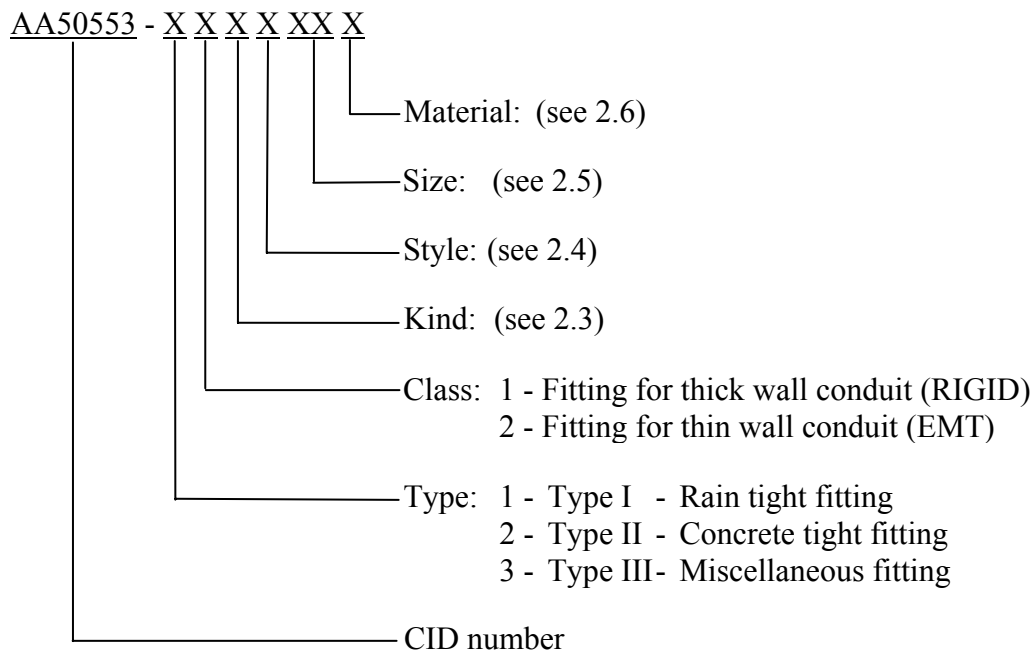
AA50553 - X X X X XX X

Material: (see 2.6)

Size: (see 2.5)

Style: (see 2.4)

Kind: (see 2.3)

Class: 1 - Fitting for thick wall conduit (RIGID)
2 - Fitting for thin wall conduit (EMT)

Type: 1 - Type I - Rain tight fitting
2 - Type II - Concrete tight fitting
3 - Type III - Miscellaneous fitting

CID number